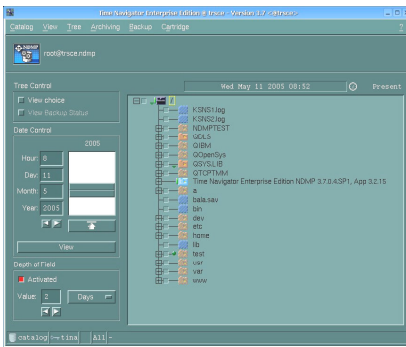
Time Navigator Enterprise Edition@ trsce - Version 3.7 - @trsce>

Catalog View Tree Archiving Backup Cartridge ?

root@trsce.ndmp

Tree Control

View choice

View Backup Status

Date Control

2005

Hour: 8

Day: 11

Month: 5

Year: 2005

View

Depth of Field

Activated

Value: 2 Days

Wed May 11 2005 08:52 Present

KSNS1log
KSNS2log
NDMPTEST
QDLS
QIBM
QOpenSys
QSYS.LIB
QTCPTMM
Time Navigator Enterprise Edition NDMP 3.7.0.4:SP1, App 3.2.15
a
bala.sav
bin
dev
etc
home
lib
test
usr
var
www

catalog tina All